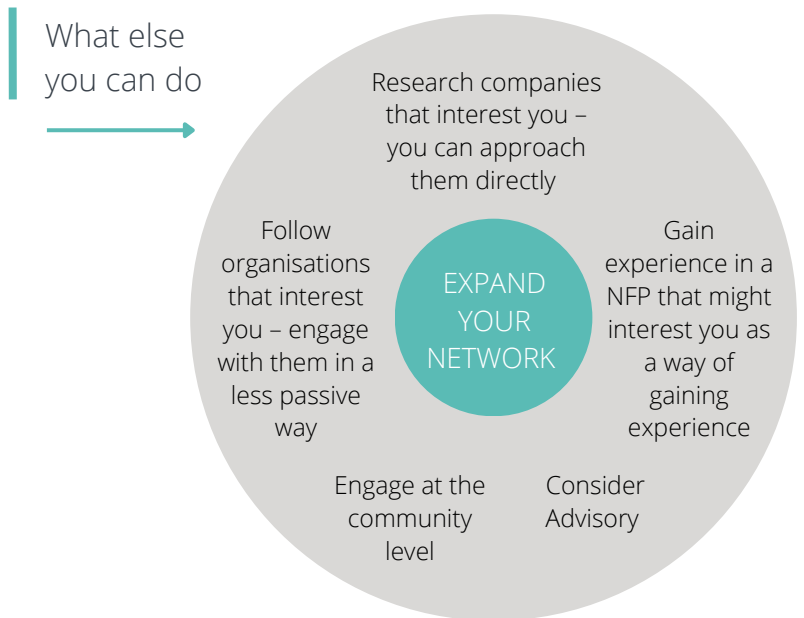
What else you can do

Research companies that interest you – you can approach them directly

Follow organisations that interest you – engage with them in a less passive way

EXPAND YOUR NETWORK

Gain experience in a NFP that might interest you as a way of gaining experience

Engage at the community level

Consider Advisory